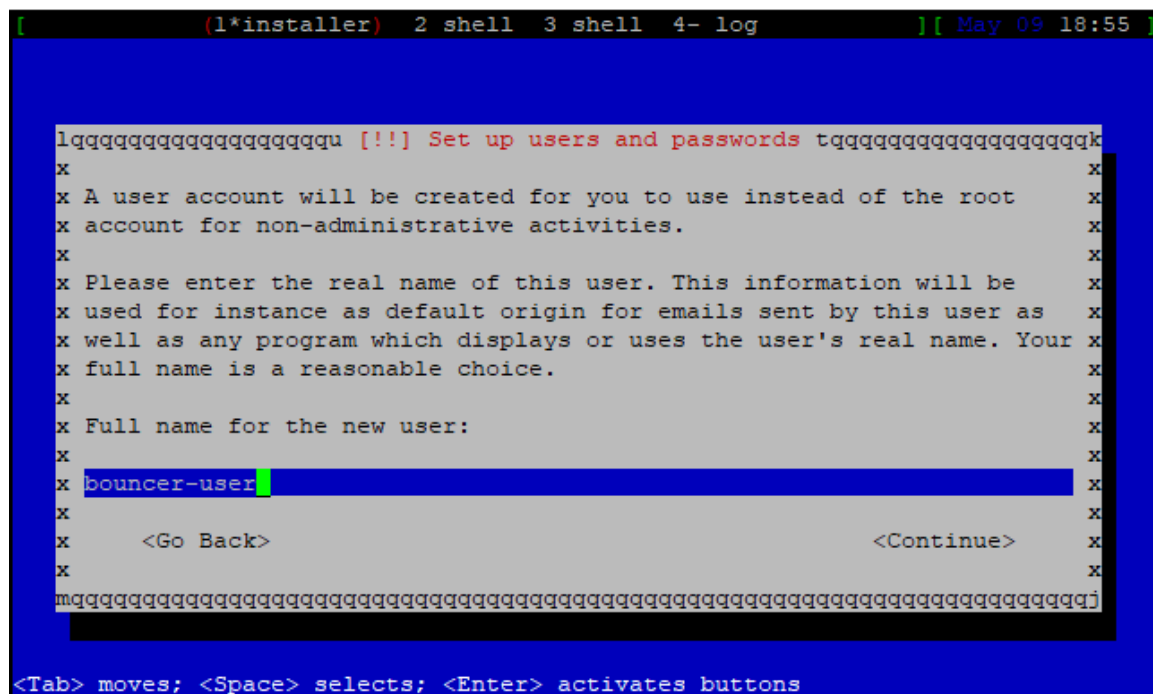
[ (1*installer) 2 shell 3 shell 4- log ][ May 09 18:55 ]

lqqqqqqqqqqqqqqqqqqqu [!!] Set up users and passwords tqqqqqqqqqqqqqqqqqqk
x x
x A user account will be created for you to use instead of the root x
x account for non-administrative activities. x
x x
x Please enter the real name of this user. This information will be x
x used for instance as default origin for emails sent by this user as x
x well as any program which displays or uses the user's real name. Your x
x full name is a reasonable choice. x
x x
x Full name for the new user: x
x x
x bouncer-user x
x x
x <Go Back> <Continue> x
x x
mqqqqqqqqqqqqqqqqqqqqqqqqqqqqqqqqqqqqqqqqqqqqqqqqqqqqqqqqqqqqqqqqqqqqqqqqj

<Tab> moves; <Space> selects; <Enter> activates buttons